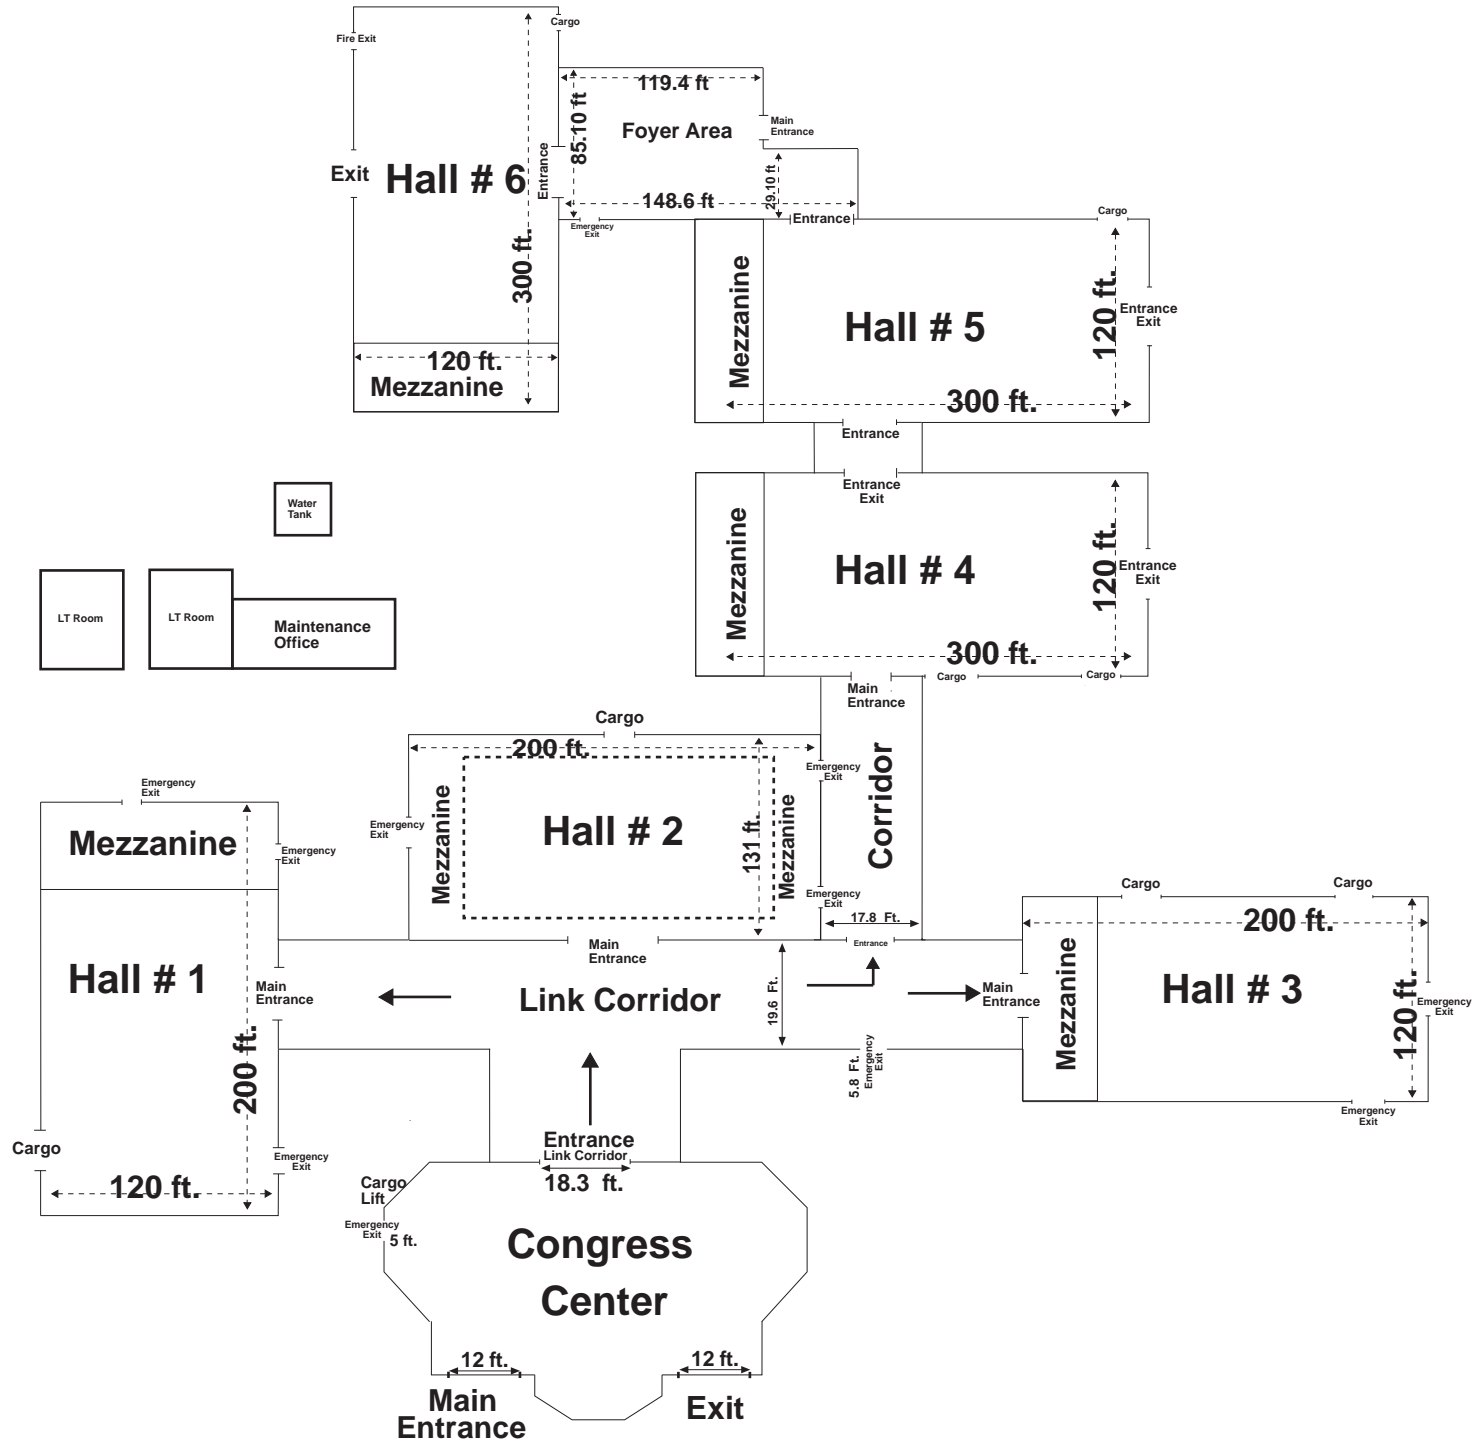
Cargo
Fire Exit
119.4 ft
85.10 ft
Foyer Area
Main Entrance
Exit
Hall # 6
Entrance
29.10 ft
148.6 ft
Entrance
Emergency Exit
Cargo
300 ft.
Mezzanine
Hall # 5
120 ft.
Entrance Exit
120 ft.
Mezzanine
300 ft.
Entrance
Entrance Exit
Water Tank
Mezzanine
Hall # 4
120 ft.
Entrance Exit
LT Room
LT Room
Maintenance Office
300 ft.
Main Entrance
Cargo
Cargo
Cargo
200 ft.
Emergency Exit
Emergency Exit
Emergency Exit
Mezzanine
Hall # 2
131 ft.
Mezzanine
Corridor
Mezzanine
Emergency Exit
Emergency Exit
Cargo
Cargo
17.8 Ft.
200 ft.
Main Entrance
Entrance
Hall # 1
Main Entrance
Link Corridor
19.6 Ft.
Main Entrance
Mezzanine
Hall # 3
120 ft.
Emergency Exit
200 ft.
5.8 Ft.
Emergency Exit
Emergency Exit
Cargo
Emergency Exit
Entrance
Link Corridor
18.3 ft.
120 ft.
Cargo Lift
Emergency Exit
5 ft.
Congress Center
12 ft.
12 ft.
Main Entrance
Exit